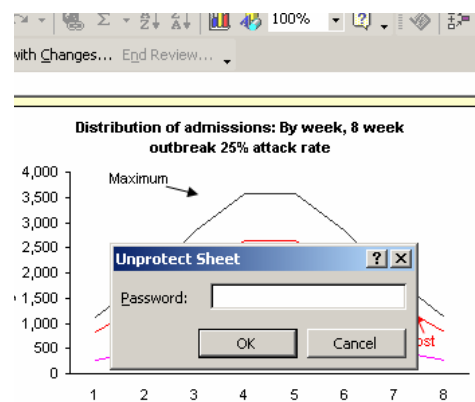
100%

with Changes... End Review...

Distribution of admissions: By week, 8 week outbreak 25% attack rate

4,000
3,500
3,000
2,500
2,000
1,500
1,000
500
0

Maximum

1 2 3 4 5 6 7 8

Unprotect Sheet

Password:

OK

Cancel

ost